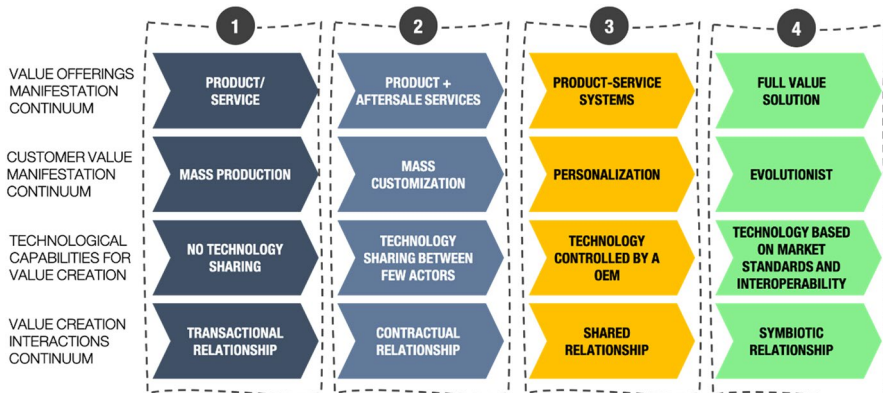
1

2

3

4

VALUE OFFERINGS MANIFESTATION CONTINUUM

PRODUCT/ SERVICE

PRODUCT + AFTERSALE SERVICES

PRODUCT-SERVICE SYSTEMS

FULL VALUE SOLUTION

CUSTOMER VALUE MANIFESTATION CONTINUUM

MASS PRODUCTION

MASS CUSTOMIZATION

PERSONALIZATION

EVOLUTIONIST

TECHNOLOGICAL CAPABILITIES FOR VALUE CREATION

NO TECHNOLOGY SHARING

TECHNOLOGY SHARING BETWEEN FEW ACTORS

TECHNOLOGY CONTROLLED BY A OEM

TECHNOLOGY BASED ON MARKET STANDARDS AND INTEROPERABILITY

VALUE CREATION INTERACTIONS CONTINUUM

TRANSACTIONAL RELATIONSHIP

CONTRACTUAL RELATIONSHIP

SHARED RELATIONSHIP

SYMBIOTIC RELATIONSHIP